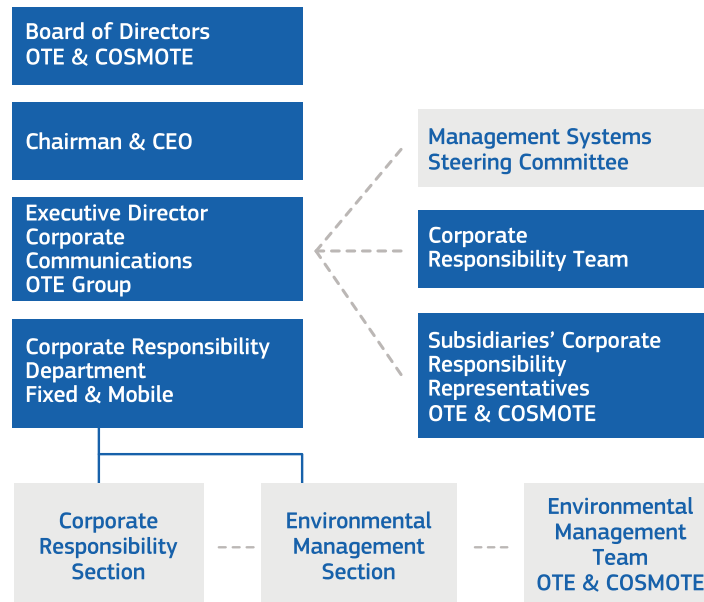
Board of Directors
OTE & COSMOTE

Chairman & CEO

Executive Director
Corporate
Communications
OTE Group

Corporate Responsibility
Department
Fixed & Mobile

Management Systems
Steering Committee

Corporate
Responsibility Team

Subsidiaries’ Corporate
Responsibility
Representatives
OTE & COSMOTE

Corporate
Responsibility
Section

Environmental
Management
Section

Environmental
Management
Team
OTE & COSMOTE